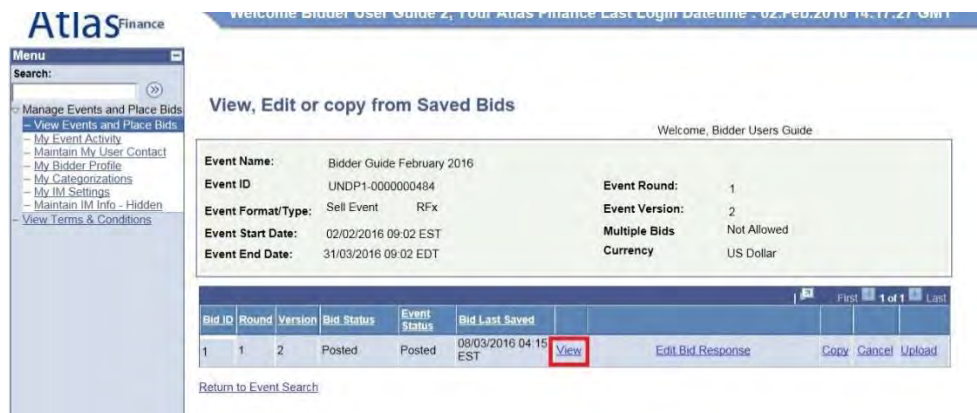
Atlas Finance

Welcome Bidder User Guide 2, Your Atlas Finance Last Login Datetime : 02.Feb.2016 14.17.27 GMT

Menu
Search:
Manage Events and Place Bids
– View Events and Place Bids
– My Event Activity
– Maintain My User Contact
– My Bidder Profile
– My Categorizations
– My IM Settings
– Maintain IM Info - Hidden
– View Terms & Conditions

View, Edit or copy from Saved Bids

Welcome, Bidder Users Guide

Event Name: Bidder Guide February 2016
Event ID UNDP1-0000000484
Event Round: 1
Event Format/Type: Sell Event RFx
Event Version: 2
Event Start Date: 02/02/2016 09:02 EST
Multiple Bids Not Allowed
Event End Date: 31/03/2016 09:02 EDT
Currency US Dollar

First 1 of 1 Last

| Bid ID | Round | Version | Bid Status | Event Status | Bid Last Saved | | | | | |
|---|---|---|---|---|---|---|---|---|---|---|
| 1 | 1 | 2 | Posted | Posted | 08/03/2016 04:15 EST | View | Edit Bid Response | Copy | Cancel | Upload |

Return to Event Search